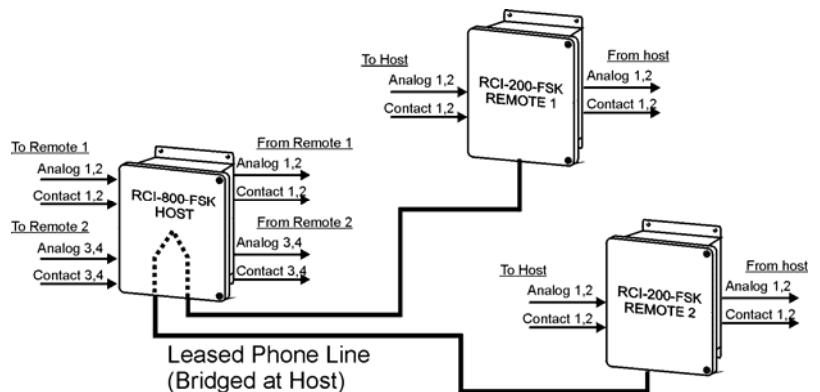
To Host
Analog 1,2
Contact 1,2

RCI-200-FSK
REMOTE 1

From host
Analog 1,2
Contact 1,2

To Remote 1
Analog 1,2
Contact 1,2
To Remote 2
Analog 3,4
Contact 3,4

RCI-800-FSK
HOST

From Remote 1
Analog 1,2
Contact 1,2
From Remote 2
Analog 3,4
Contact 3,4

To Host
Analog 1,2
Contact 1,2

RCI-200-FSK
REMOTE 2

From host
Analog 1,2
Contact 1,2

Leased Phone Line
(Bridged at Host)